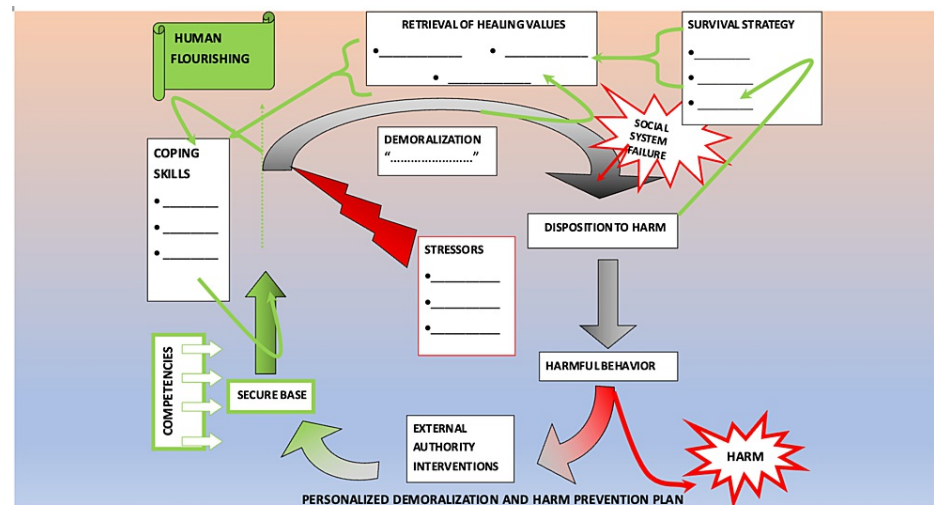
HUMAN FLOURISHING

RETRIEVAL OF HEALING VALUES
• ____________ • ____________
• ____________

SURVIVAL STRATEGY
• ________
• ________
• ________

SOCIAL SYSTEM FAILURE

COPING SKILLS
• ________
• ________
• ________

DEMORALIZATION
"……………………"

DISPOSITION TO HARM

STRESSORS
• ________
• ________
• ________

HARMFUL BEHAVIOR

COMPETENCIES

SECURE BASE

EXTERNAL AUTHORITY INTERVENTIONS

HARM

PERSONALIZED DEMORALIZATION AND HARM PREVENTION PLAN